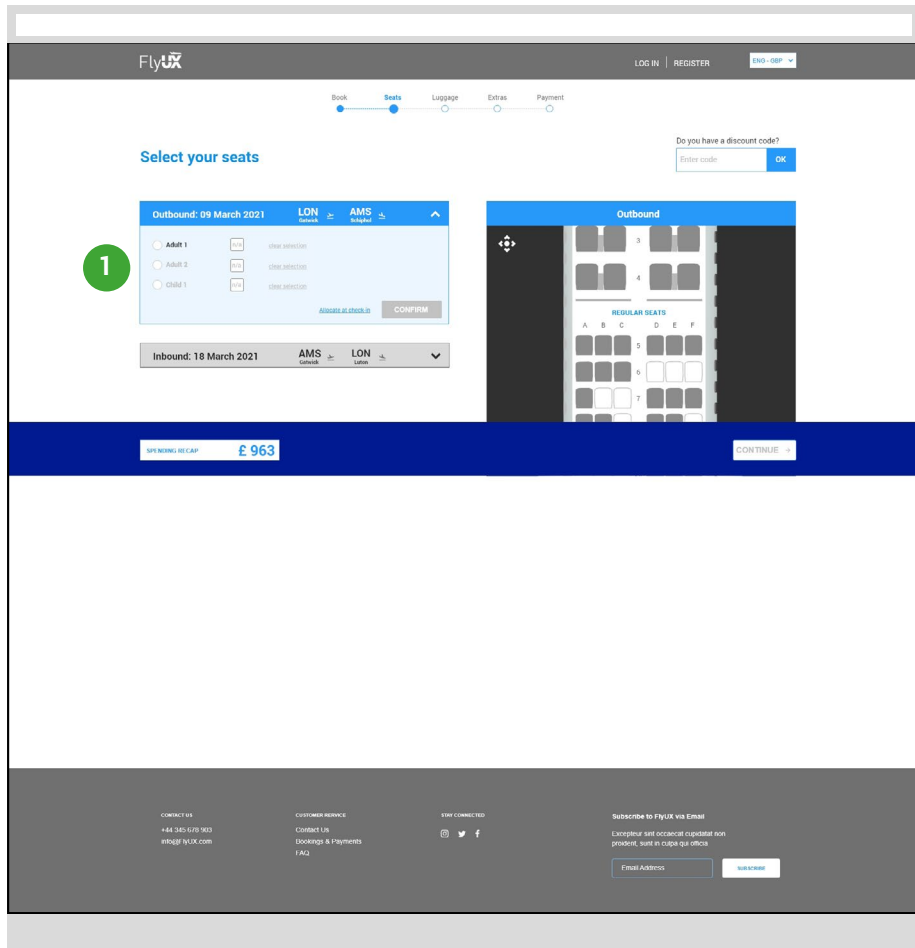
FlyUX

LOG IN | REGISTER

ENG - GBP

Book Seats Luggage Extras Payment

Select your seats

Do you have a discount code?

Enter code

OK

Outbound: 09 March 2021

LON Gatwick

AMS Schiphol

1

Adult 1 n/a clear selection

Adult 2 n/a clear selection

Child 1 n/a clear selection

Allocate at check-in

CONFIRM

Inbound: 18 March 2021

AMS Gatwick

LON Luton

Outbound

3

4

REGULAR SEATS

A B C D E F

5

6

7

SPENDING RECAP

£ 963

CONTINUE

CONTACT US

+44 345 678 903

info@FlyUX.com

CUSTOMER SERVICE

Contact Us

Bookings & Payments

FAQ

STAY CONNECTED

Subscribe to FlyUX via Email

Excepteur sint occaecat cupidatat non proident, sunt in culpa qui officia

Email Address

SUBSCRIBE